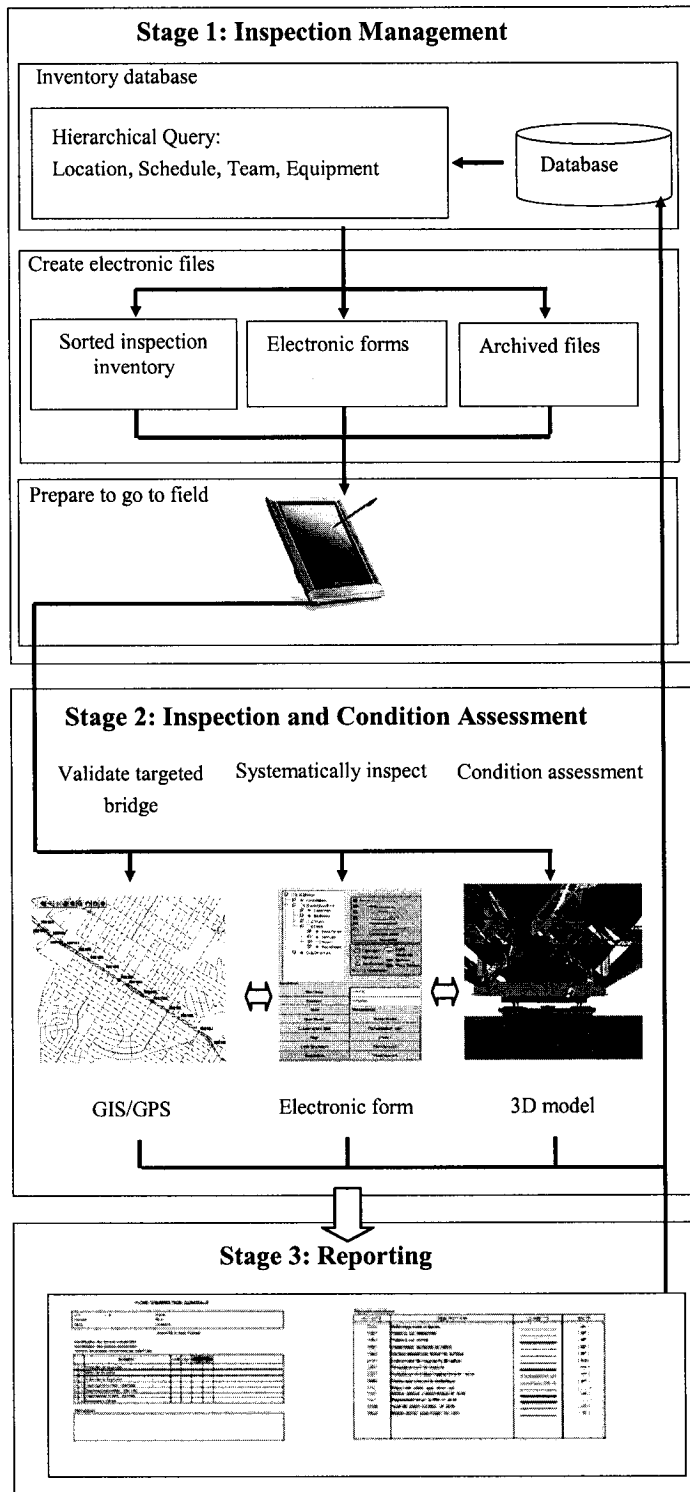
Stage 1: Inspection Management

Inventory database

Hierarchical Query:
Location, Schedule, Team, Equipment

Database

Create electronic files

Sorted inspection inventory

Electronic forms

Archived files

Prepare to go to field

Stage 2: Inspection and Condition Assessment

Validate targeted bridge

Systematically inspect

Condition assessment

GIS/GPS

Electronic form

3D model

Stage 3: Reporting